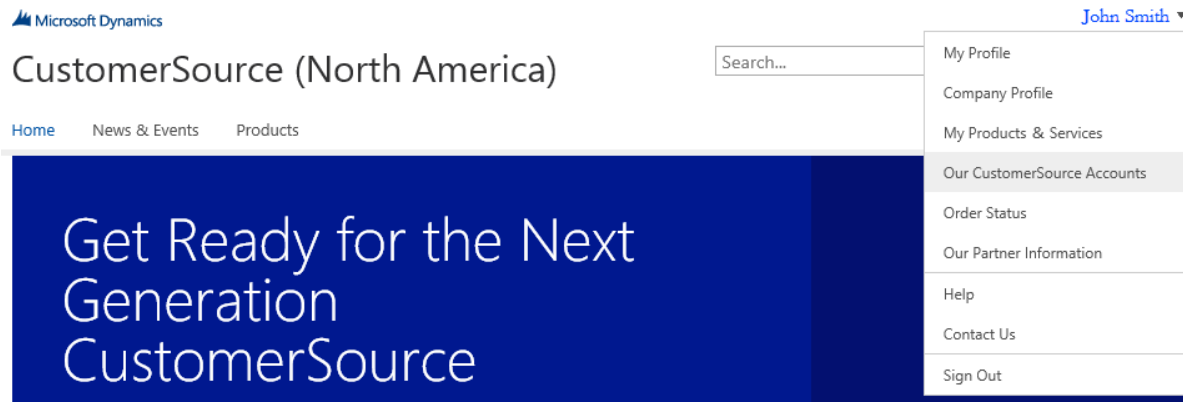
Microsoft Dynamics

John Smith

CustomerSource (North America)

Search...

My Profile
Company Profile
My Products & Services
Our CustomerSource Accounts
Order Status
Our Partner Information
Help
Contact Us
Sign Out

Home
News & Events
Products

Get Ready for the Next Generation CustomerSource